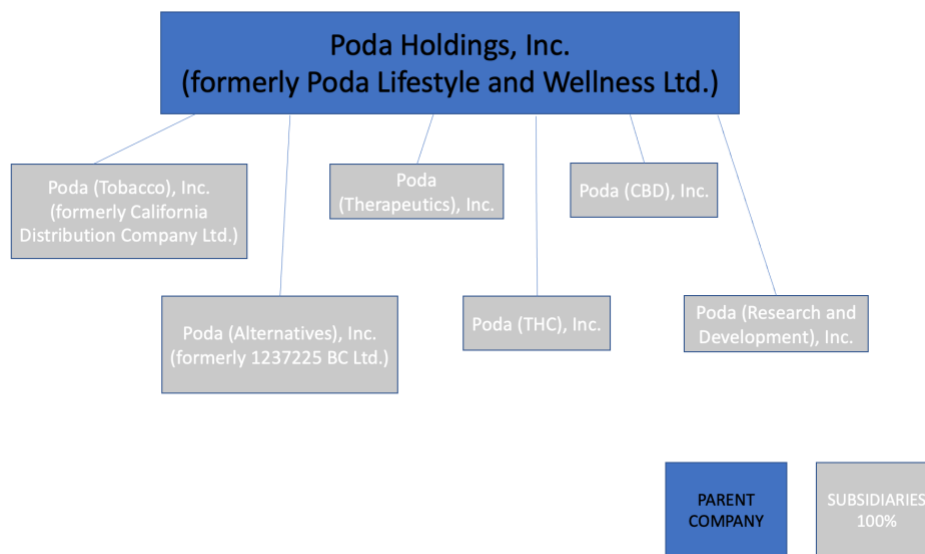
Poda Holdings, Inc.
(formerly Poda Lifestyle and Wellness Ltd.)

Poda (Tobacco), Inc.
(formerly California Distribution Company Ltd.)

Poda (Therapeutics), Inc.

Poda (CBD), Inc.

Poda (Alternatives), Inc.
(formerly 1237225 BC Ltd.)

Poda (THC), Inc.

Poda (Research and Development), Inc.

PARENT COMPANY

SUBSIDIARIES 100%